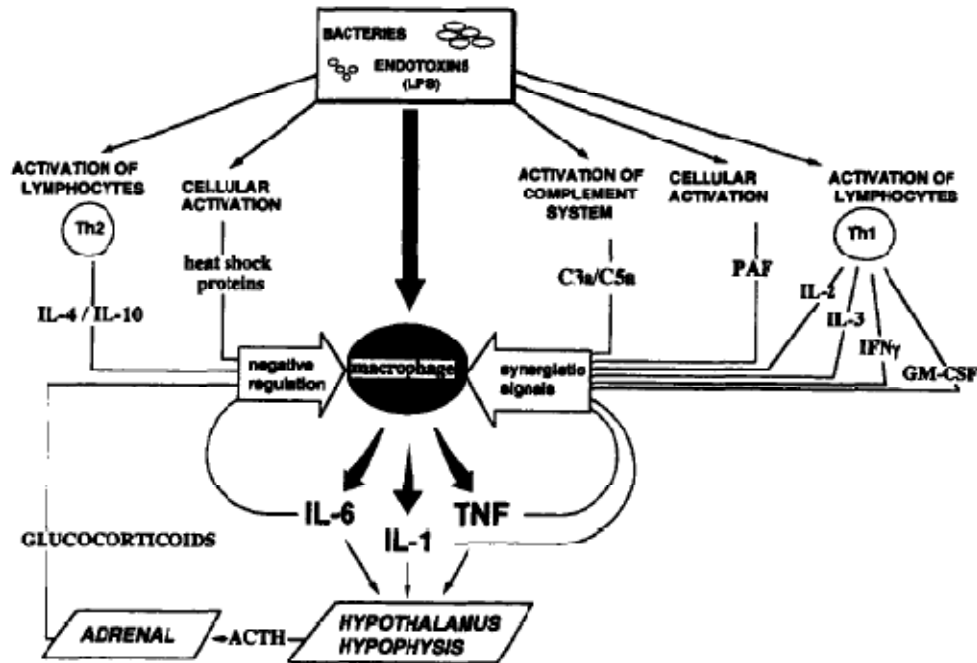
BACTERIES
ENDOTOXINS
(LPS)

ACTIVATION OF LYMPHOCYTES
Th2
IL-4 / IL-10

CELLULAR ACTIVATION
heat shock proteins

ACTIVATION OF COMPLEMENT SYSTEM
C3a/C5a

CELLULAR ACTIVATION
PAF

ACTIVATION OF LYMPHOCYTES
Th1
IL-2
IL-3
IFNγ
GM-CSF

negative regulation
macrophage
synergistic signals

IL-6
IL-1
TNF

GLUCOCORTICOIDS

ADRENAL
ACTH
HYPOTHALAMUS HYPOPHYSIS